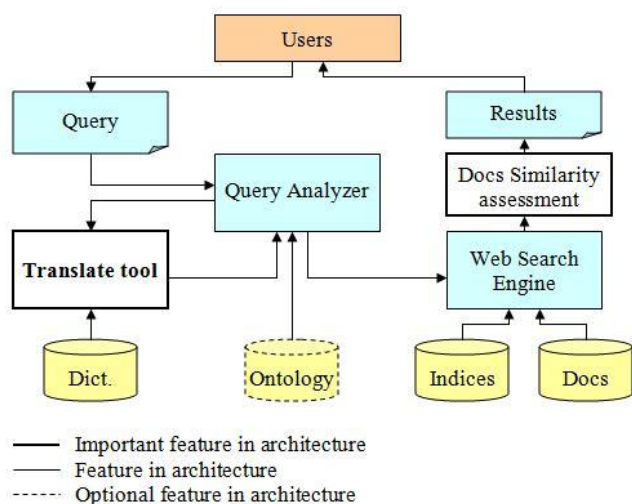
Users

Query

Results

Docs Similarity assessment

Query Analyzer

Translate tool

Web Search Engine

Dict.

Ontology

Indices

Docs

Important feature in architecture
Feature in architecture
Optional feature in architecture